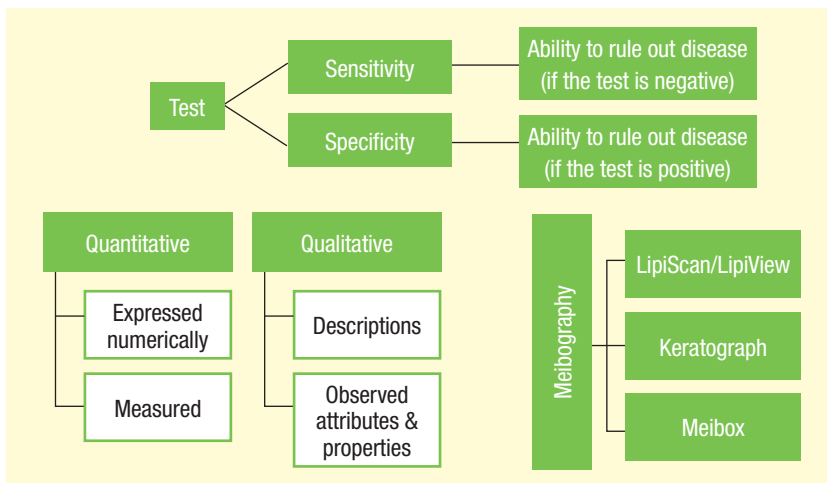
Test

Sensitivity

Ability to rule out disease (if the test is negative)

Specificity

Ability to rule out disease (if the test is positive)

Quantitative

Expressed numerically

Measured

Qualitative

Descriptions

Observed attributes & properties

Meibography

LipiScan/LipiView

Keratograph

Meibox